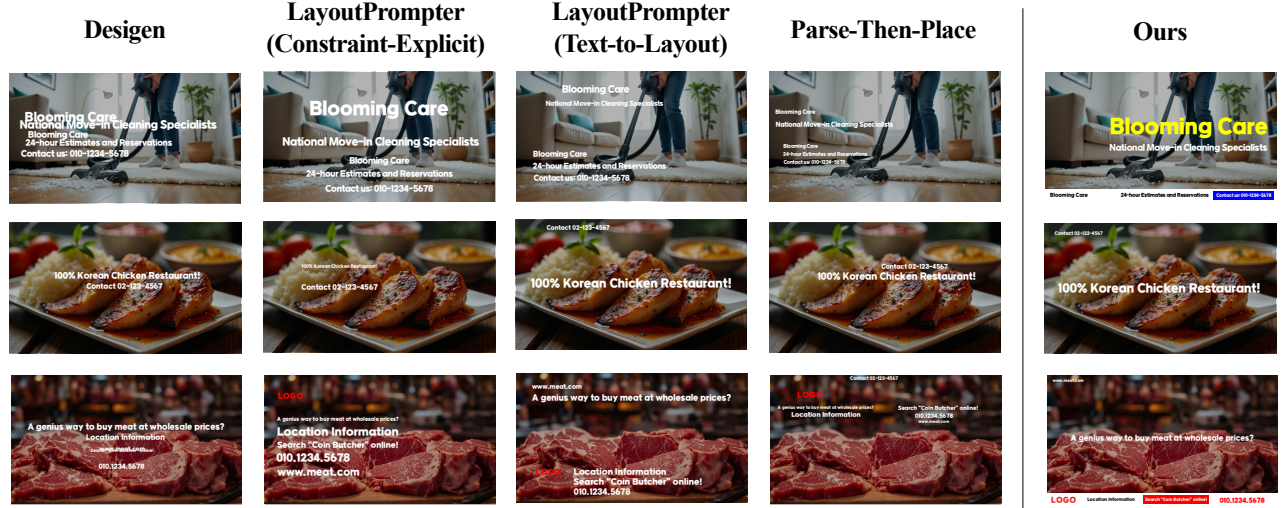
Desigen

LayoutPrompter (Constraint-Explicit)

LayoutPrompter (Text-to-Layout)

Parse-Then-Place

Ours

Blooming Care
National Move-in Cleaning Specialists
Blooming Care
24-hour Estimates and Reservations
Contact us: 010-1234-5678

Blooming Care
National Move-in Cleaning Specialists
Blooming Care
24-hour Estimates and Reservations
Contact us: 010-1234-5678

Blooming Care
National Move-in Cleaning Specialists
Blooming Care
24-hour Estimates and Reservations
Contact us: 010-1234-5678

Blooming Care
National Move-in Cleaning Specialists
Blooming Care
24-hour Estimates and Reservations
Contact us: 010-1234-5678

Blooming Care
National Move-in Cleaning Specialists
Blooming Care
24-hour Estimates and Reservations
Contact us: 010-1234-5678

100% Korean Chicken Restaurant!
Contact 02-123-4567

100% Korean Chicken Restaurant!
Contact 02-123-4567

Contact 02-123-4567
100% Korean Chicken Restaurant!

Contact 02-123-4567
100% Korean Chicken Restaurant!

Contact 02-123-4567
100% Korean Chicken Restaurant!

A genius way to buy meat at wholesale prices?
Location Information
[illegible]
010.1234.5678

LOGO
A genius way to buy meat at wholesale prices?
Location Information
Search "Coin Butcher" online!
010.1234.5678
www.meat.com

www.meat.com
A genius way to buy meat at wholesale prices?
LOGO
Location Information
Search "Coin Butcher" online!
010.1234.5678

Contact 02-123-4567
LOGO
A genius way to buy meat at wholesale prices?
Location Information
Search "Coin Butcher" online!
www.meat.com

www.meat.com
A genius way to buy meat at wholesale prices?
LOGO
Location Information
Search "Coin Butcher" online!
010.1234.5678